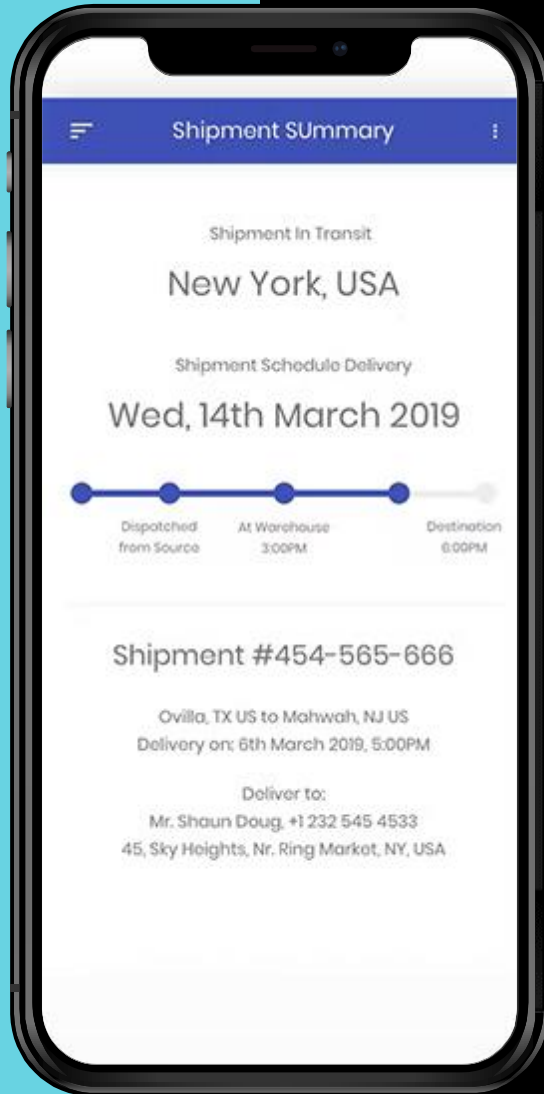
Shipment SUmmary

Shipment In Transit

New York, USA

Shipment Schedule Delivery

Wed, 14th March 2019

Dispatched from Source

At Warehouse 3:00PM

Destination 6:00PM

Shipment #454-565-666

Ovilla, TX US to Mahwah, NJ US
Delivery on: 6th March 2019, 5:00PM

Deliver to:
Mr. Shaun Doug, +1 232 545 4533
45, Sky Heights, Nr. Ring Market, NY, USA